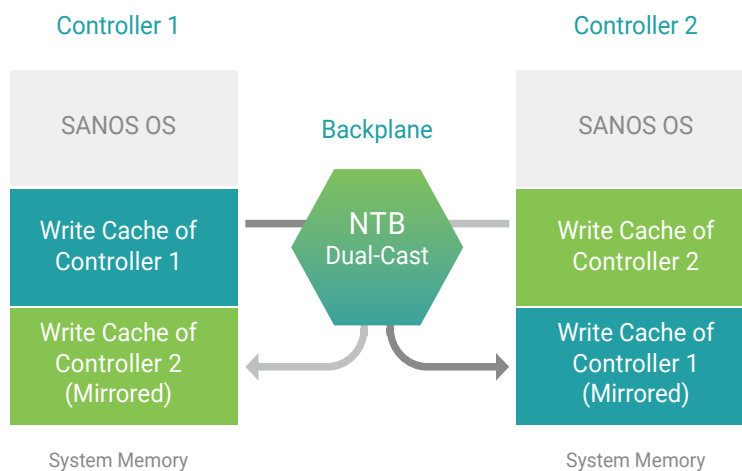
Controller 1

SANOS OS

Write Cache of Controller 1

Write Cache of Controller 2 (Mirrored)

System Memory

Backplane

NTB
Dual-Cast

Controller 2

SANOS OS

Write Cache of Controller 2

Write Cache of Controller 1 (Mirrored)

System Memory